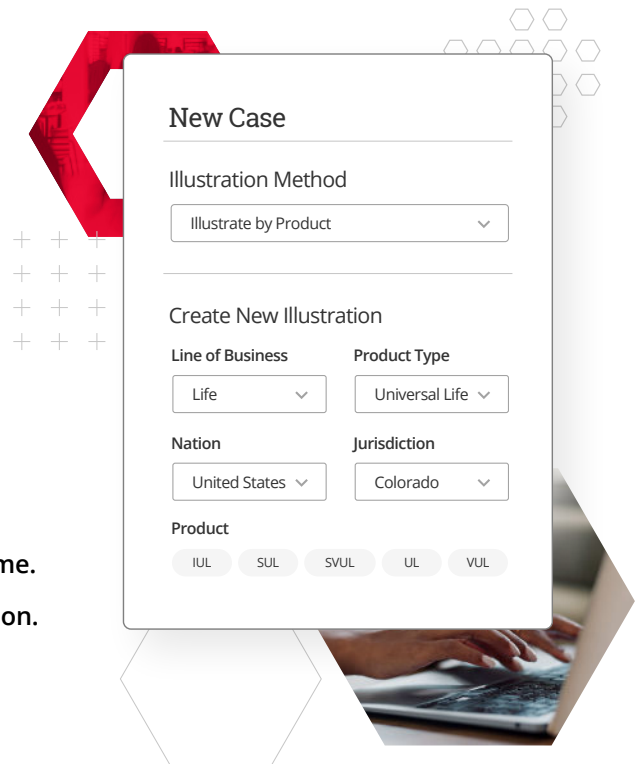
New Case

Illustration Method

Illustrate by Product

Create New Illustration

Line of Business

Life

Product Type

Universal Life

Nation

United States

Jurisdiction

Colorado

Product

IUL SUL SVUL UL VUL

me.

on.